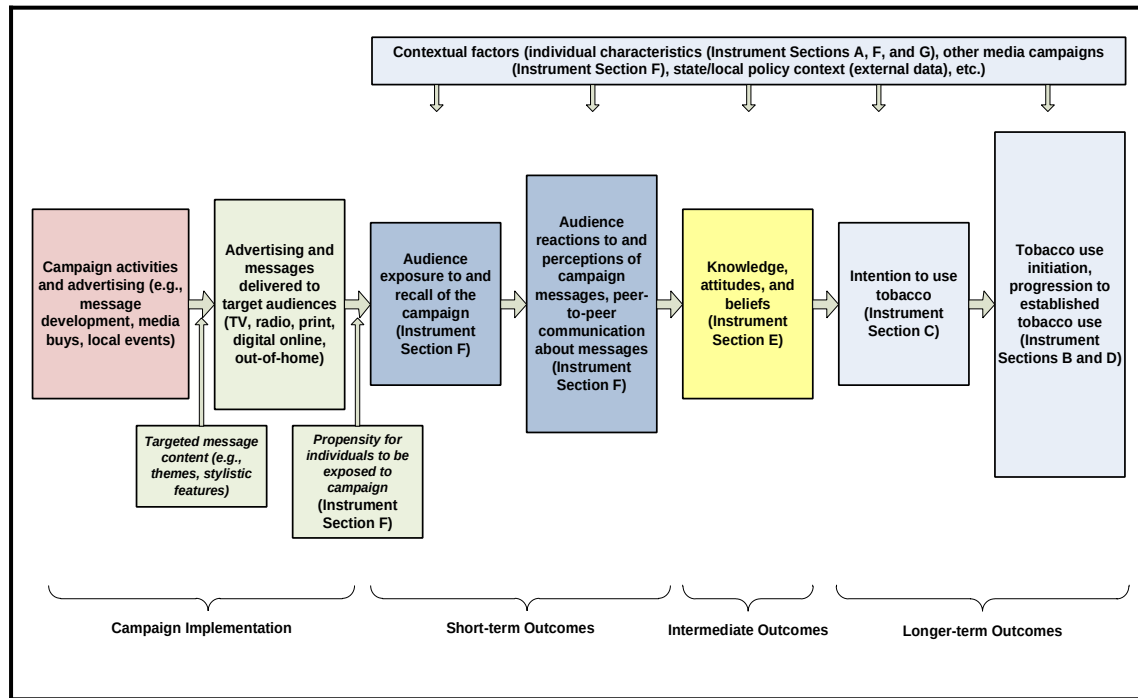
Contextual factors (individual characteristics (Instrument Sections A, F, and G), other media campaigns (Instrument Section F), state/local policy context (external data), etc.)

Campaign activities and advertising (e.g., message development, media buys, local events)

Advertising and messages delivered to target audiences (TV, radio, print, digital online, out-of-home)

Targeted message content (e.g., themes, stylistic features)

Propensity for individuals to be exposed to campaign (Instrument Section F)

Audience exposure to and recall of the campaign (Instrument Section F)

Audience reactions to and perceptions of campaign messages, peer-to-peer communication about messages (Instrument Section F)

Knowledge, attitudes, and beliefs (Instrument Section E)

Intention to use tobacco (Instrument Section C)

Tobacco use initiation, progression to established tobacco use (Instrument Sections B and D)

Campaign Implementation

Short-term Outcomes

Intermediate Outcomes

Longer-term Outcomes